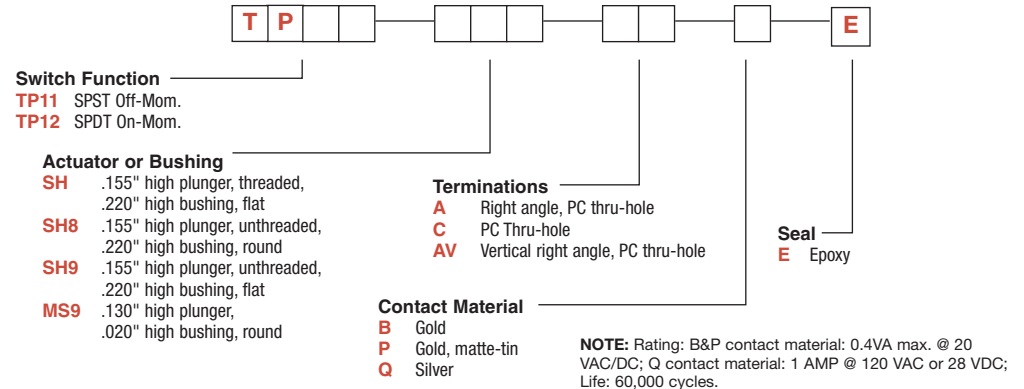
T P E

Switch Function
TP11 SPST Off-Mom.
TP12 SPDT On-Mom.

Actuator or Bushing
SH .155" high plunger, threaded, .220" high bushing, flat
SH8 .155" high plunger, unthreaded, .220" high bushing, round
SH9 .155" high plunger, unthreaded, .220" high bushing, flat
MS9 .130" high plunger, .020" high bushing, round

Terminations
A Right angle, PC thru-hole
C PC Thru-hole
AV Vertical right angle, PC thru-hole

Seal
E Epoxy

Contact Material
B Gold
P Gold, matte-tin
Q Silver

NOTE: Rating: B&P contact material: 0.4VA max. @ 20 VAC/DC; Q contact material: 1 AMP @ 120 VAC or 28 VDC; Life: 60,000 cycles.